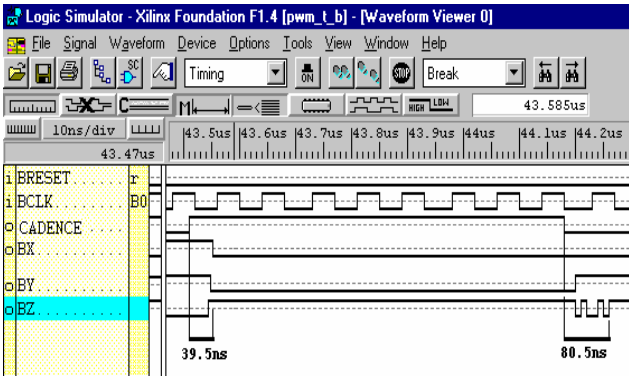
Logic Simulator - Xilinx Foundation F1.4 [pwm_t_b] - [Waveform Viewer 0]

File Signal Waveform Device Options Tools View Window Help

Timing

Break

HIGH LOW

43.585us

10ns/div

43.47us

43.5us 43.6us 43.7us 43.8us 43.9us 44us 44.1us 44.2us

i BRESET........ r

i BCLK........ B0

o CADENCE ....

o BX..........

o BY..........

o BZ..........

39.5ns

80.5ns